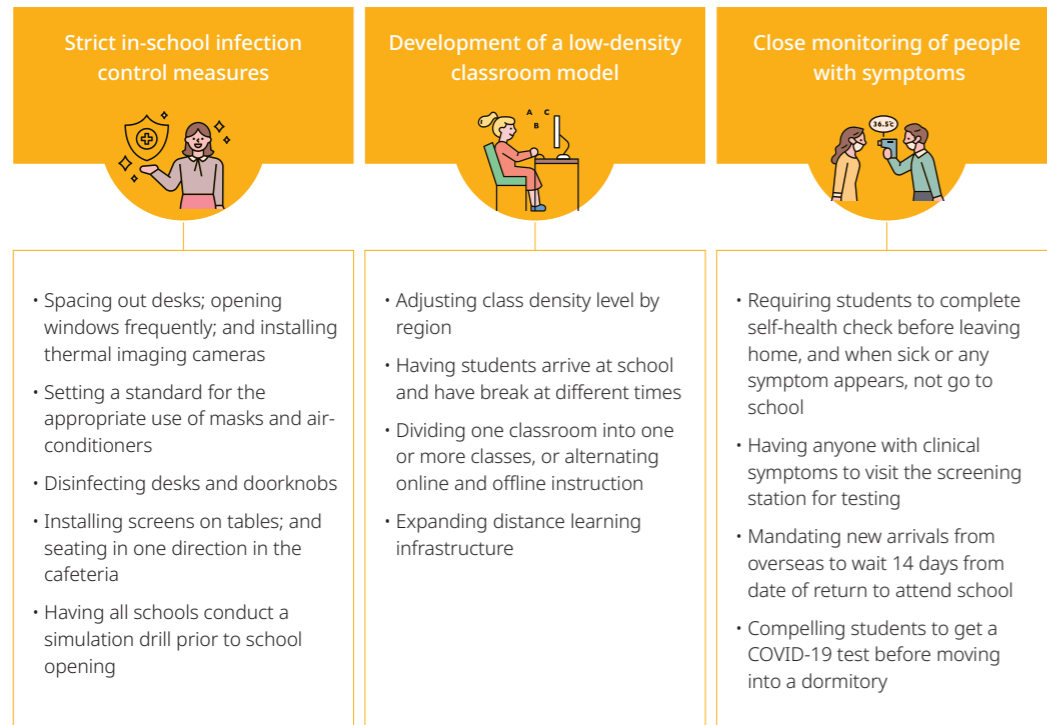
Strict in-school infection control measures

• Spacing out desks; opening windows frequently; and installing thermal imaging cameras
• Setting a standard for the appropriate use of masks and air-conditioners
• Disinfecting desks and doorknobs
• Installing screens on tables; and seating in one direction in the cafeteria
• Having all schools conduct a simulation drill prior to school opening

Development of a low-density classroom model

A C B

• Adjusting class density level by region
• Having students arrive at school and have break at different times
• Dividing one classroom into one or more classes, or alternating online and offline instruction
• Expanding distance learning infrastructure

Close monitoring of people with symptoms

36.5℃

• Requiring students to complete self-health check before leaving home, and when sick or any symptom appears, not go to school
• Having anyone with clinical symptoms to visit the screening station for testing
• Mandating new arrivals from overseas to wait 14 days from date of return to attend school
• Compelling students to get a COVID-19 test before moving into a dormitory